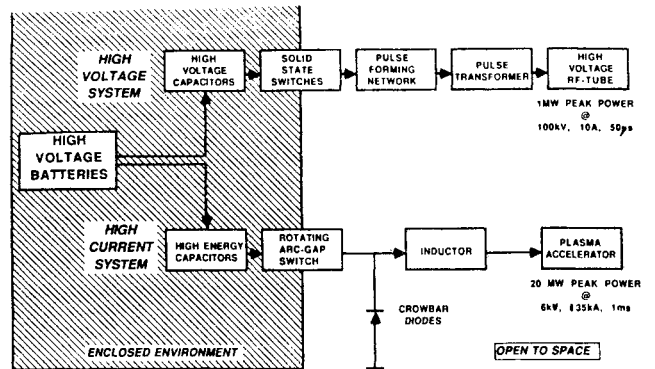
HIGH VOLTAGE SYSTEM

HIGH VOLTAGE CAPACITORS

SOLID STATE SWITCHES

PULSE FORMING NETWORK

PULSE TRANSFORMER

HIGH VOLTAGE RF-TUBE

1MW PEAK POWER @ 100kV, 10A, 50μs

HIGH VOLTAGE BATTERIES

HIGH CURRENT SYSTEM

HIGH ENERGY CAPACITORS

ROTATING ARC-GAP SWITCH

INDUCTOR

PLASMA ACCELERATOR

20 MW PEAK POWER @ 6kV, 135kA, 1ms

CROWBAR DIODES

ENCLOSED ENVIRONMENT

OPEN TO SPACE